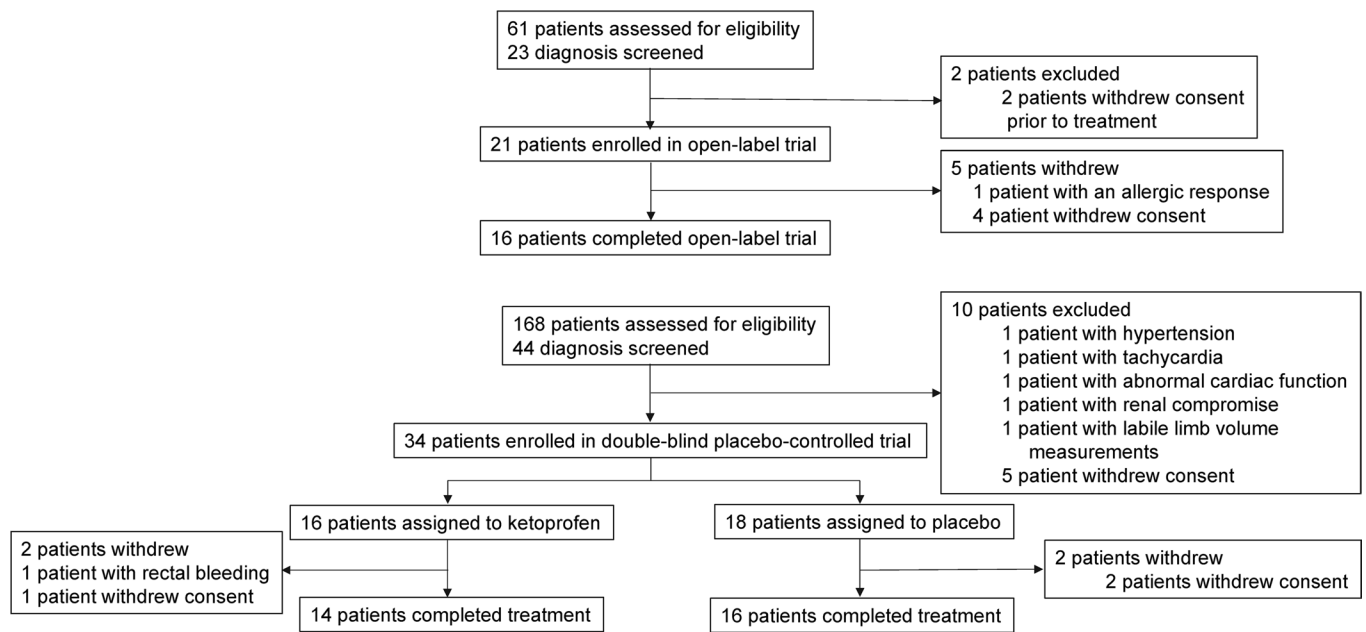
61 patients assessed for eligibility
23 diagnosis screened

2 patients excluded
2 patients withdrew consent prior to treatment

21 patients enrolled in open-label trial

5 patients withdrew
1 patient with an allergic response
4 patient withdrew consent

16 patients completed open-label trial

168 patients assessed for eligibility
44 diagnosis screened

10 patients excluded
1 patient with hypertension
1 patient with tachycardia
1 patient with abnormal cardiac function
1 patient with renal compromise
1 patient with labile limb volume measurements
5 patient withdrew consent

34 patients enrolled in double-blind placebo-controlled trial

16 patients assigned to ketoprofen

18 patients assigned to placebo

2 patients withdrew
1 patient with rectal bleeding
1 patient withdrew consent

2 patients withdrew
2 patients withdrew consent

14 patients completed treatment

16 patients completed treatment